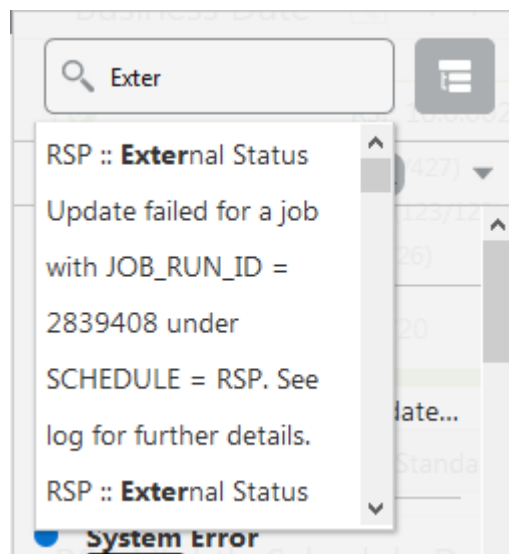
Business Date

Exter

RSP :: External Status Update failed for a job with JOB_RUN_ID = 2839408 under SCHEDULE = RSP. See log for further details.

RSP :: External Status

RSP 10.0.602

(427)

(123/12

(26)

20

date...

Standa

System Error